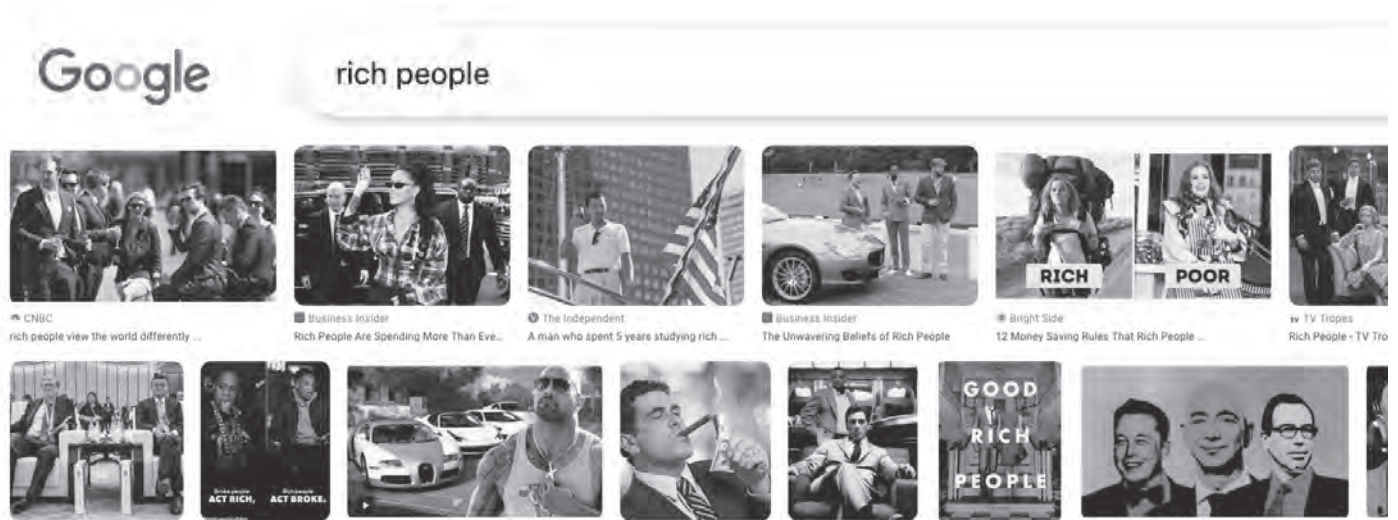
Google

rich people

CNBC
rich people view the world differently ...

Business Insider
Rich People Are Spending More Than Eve...

The Independent
A man who spent 5 years studying rich ...

Business Insider
The Unwavering Beliefs of Rich People

RICH POOR

Bright Side
12 Money Saving Rules That Rich People ...

TV Tropes
Rich People - TV Tro

Broke people ACT RICH, Rich people ACT BROKE.

GOOD RICH PEOPLE